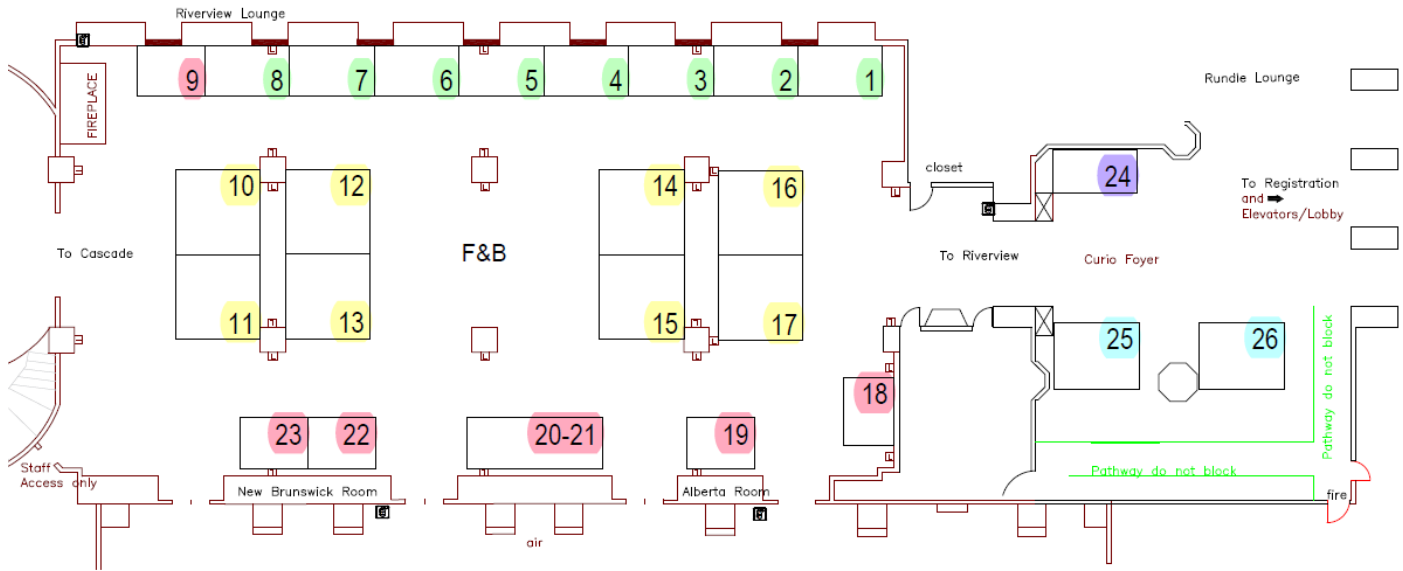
Riverview Lounge

9 8 7 6 5 4 3 2 1

FIREPLACE

Rundle Lounge

closet

24

To Registration and ➡ Elevators/Lobby

10 12 14 16

To Cascade

F&B

To Riverview

Curio Foyer

11 13 15 17

25 26

Pathway do not block

18

23 22 20-21 19

Pathway do not block

Staff Access only

New Brunswick Room

Alberta Room

fire

air